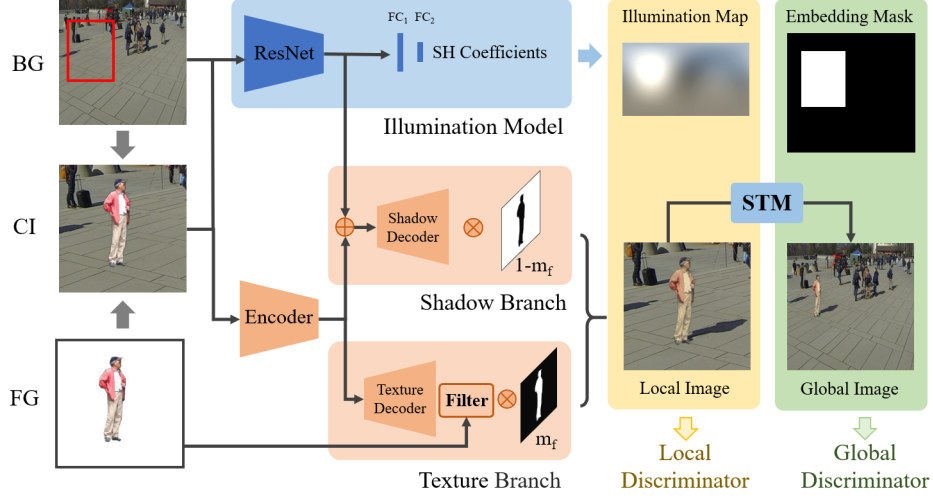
BG

CI

FG

ResNet

$FC_1$ $FC_2$

SH Coefficients

Illumination Model

Shadow Decoder

1-$m_f$

Shadow Branch

Encoder

Texture Decoder

Filter

$m_f$

Texture Branch

Illumination Map

Embedding Mask

STM

Local Image

Global Image

Local Discriminator

Global Discriminator